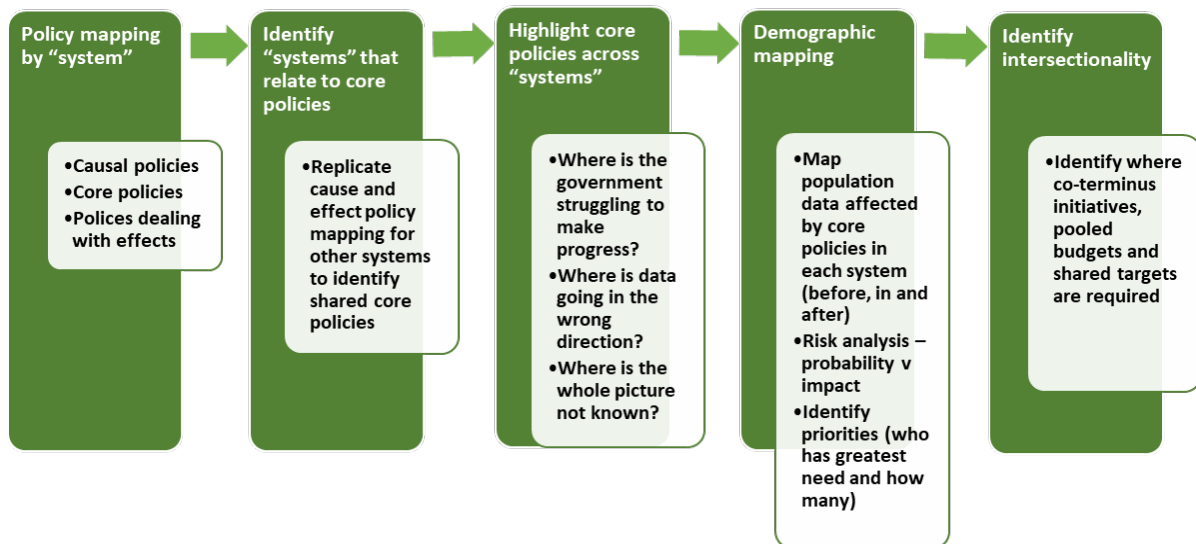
Policy mapping by “system”

•Causal policies
•Core policies
•Polices dealing with effects

Identify “systems” that relate to core policies

•Replicate cause and effect policy mapping for other systems to identify shared core policies

Highlight core policies across “systems”

•Where is the government struggling to make progress?
•Where is data going in the wrong direction?
•Where is the whole picture not known?

Demographic mapping

•Map population data affected by core policies in each system (before, in and after)
•Risk analysis – probability v impact
•Identify priorities (who has greatest need and how many)

Identify intersectionality

•Identify where co-terminus initiatives, pooled budgets and shared targets are required